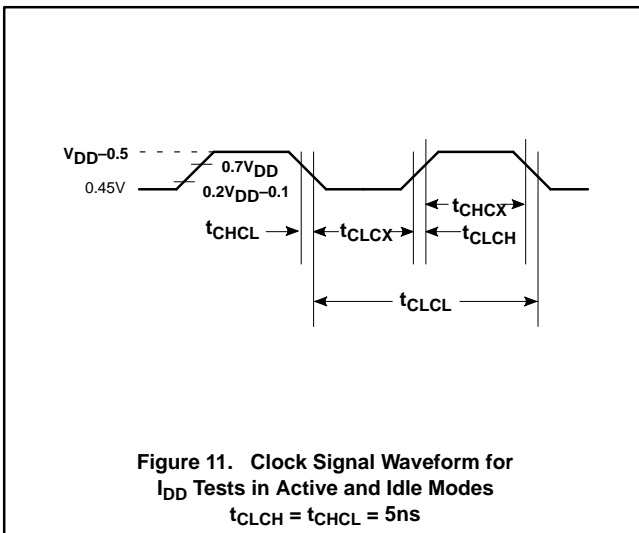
$V_{DD}$–0.5

0.45V

$0.7V_{DD}$

$0.2V_{DD}$–0.1

$t_{CHCL}$

$t_{CLCX}$

$t_{CHCX}$

$t_{CLCH}$

$t_{CLCL}$

Figure 11. Clock Signal Waveform for $I_{DD}$ Tests in Active and Idle Modes
$t_{CLCH} = t_{CHCL} = 5ns$